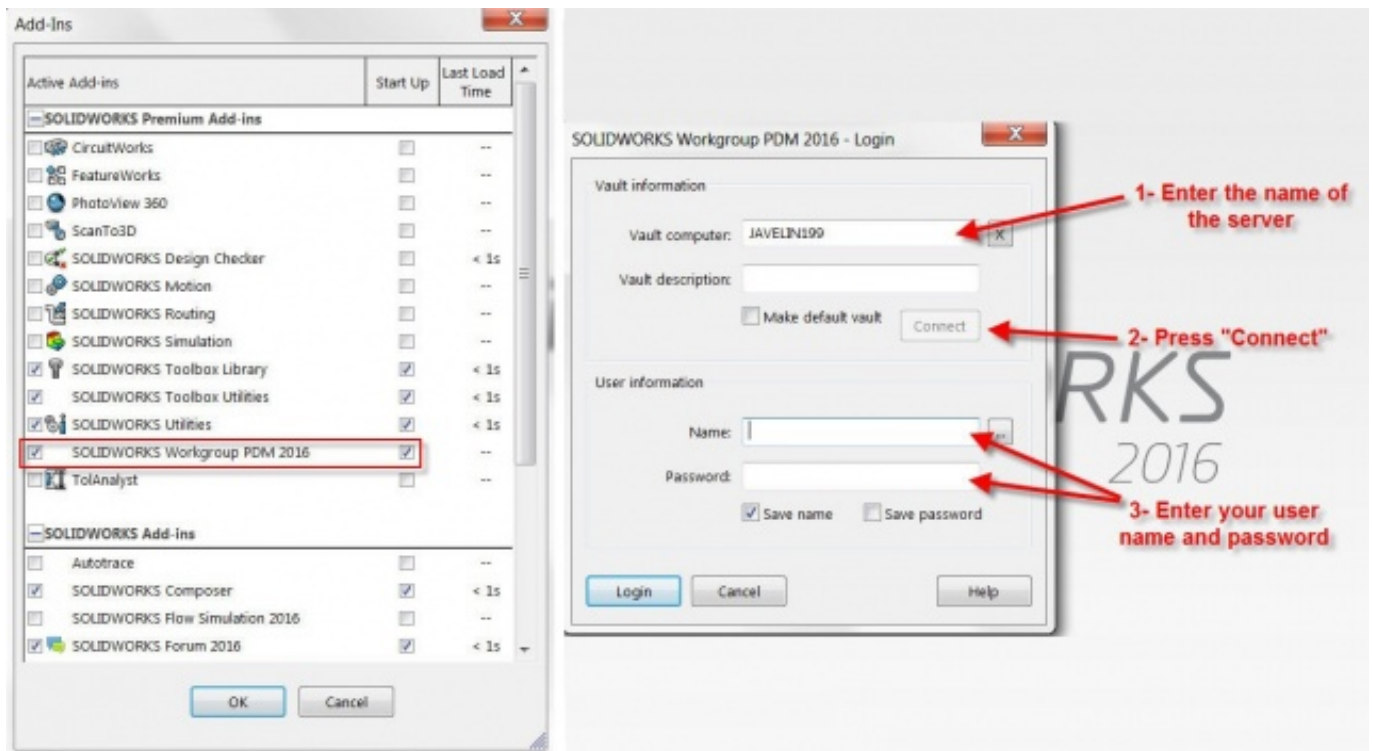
Add-Ins

| Active Add-ins | Start Up | Last Load Time |
|---|---|---|
| SOLIDWORKS Premium Add-ins | | |
| CircuitWorks | | -- |
| FeatureWorks | | -- |
| PhotoView 360 | | -- |
| ScanTo3D | | -- |
| SOLIDWORKS Design Checker | | < 1s |
| SOLIDWORKS Motion | | -- |
| SOLIDWORKS Routing | | -- |
| SOLIDWORKS Simulation | | -- |
| SOLIDWORKS Toolbox Library | | < 1s |
| SOLIDWORKS Toolbox Utilities | | < 1s |
| SOLIDWORKS Utilities | | < 1s |
| SOLIDWORKS Workgroup PDM 2016 | | -- |
| TolAnalyst | | -- |
| SOLIDWORKS Add-ins | | |
| Autotrace | | -- |
| SOLIDWORKS Composer | | < 1s |
| SOLIDWORKS Flow Simulation 2016 | | -- |
| SOLIDWORKS Forum 2016 | | < 1s |

OK Cancel

SOLIDWORKS Workgroup PDM 2016 - Login

Vault information

Vault computer: JAVELIN199

Vault description:

Make default vault Connect

User information

Name:

Password:

Save name Save password

Login Cancel Help

1- Enter the name of the server

2- Press "Connect"

3- Enter your user name and password

RKS 2016